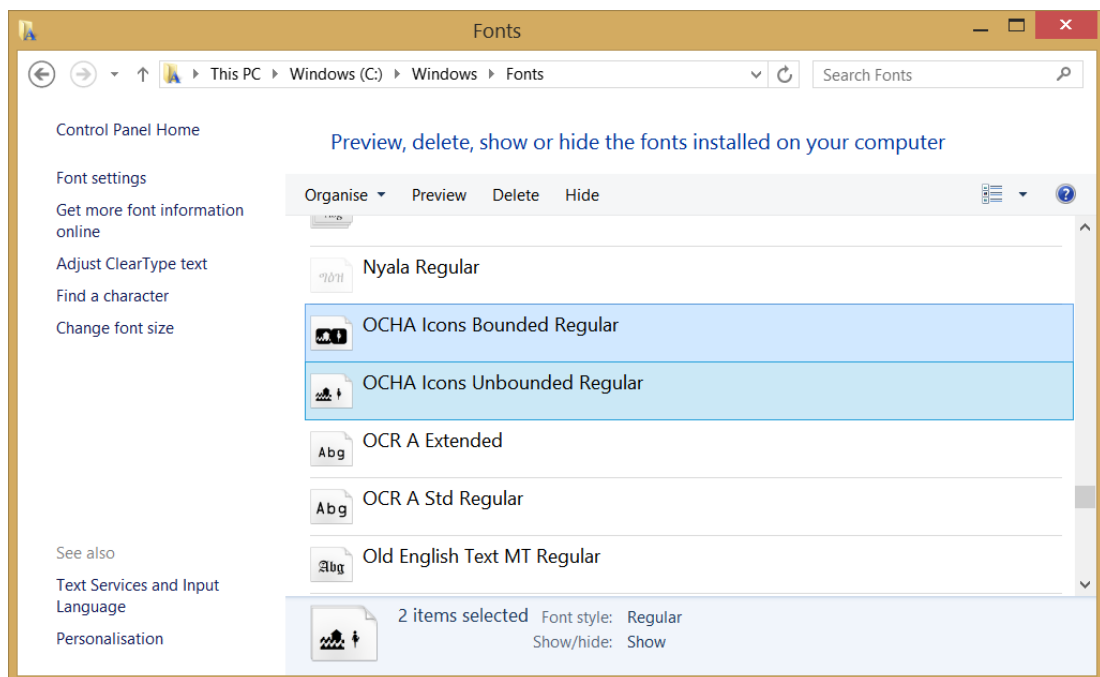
Fonts

This PC ▸ Windows (C:) ▸ Windows ▸ Fonts

Search Fonts

Control Panel Home

Font settings

Get more font information online

Adjust ClearType text

Find a character

Change font size

See also

Text Services and Input Language

Personalisation

Preview, delete, show or hide the fonts installed on your computer

Organise ▾ Preview Delete Hide

Nyala Regular

OCHA Icons Bounded Regular

OCHA Icons Unbounded Regular

Abg OCR A Extended

Abg OCR A Std Regular

Abg Old English Text MT Regular

2 items selected Font style: Regular

Show/hide: Show